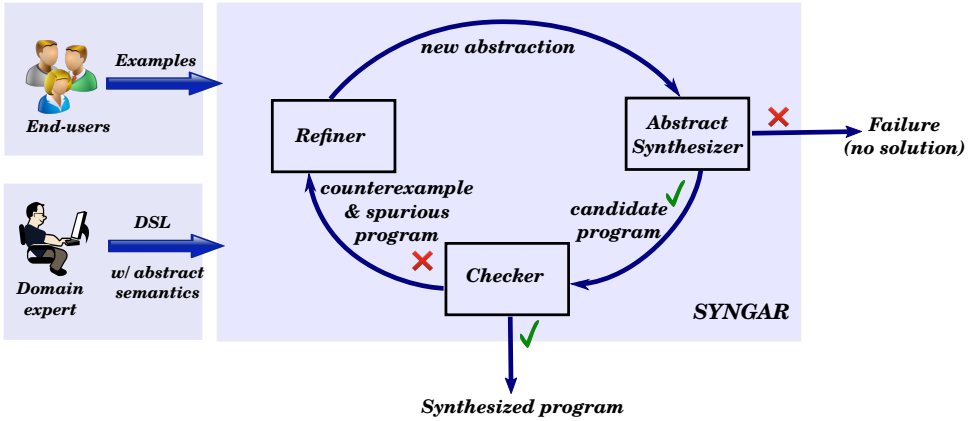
Examples

End-users

DSL

w/ abstract semantics

Domain expert

new abstraction

Refiner

Abstract Synthesizer

Failure (no solution)

counterexample & spurious program

candidate program

Checker

SYNGAR

Synthesized program